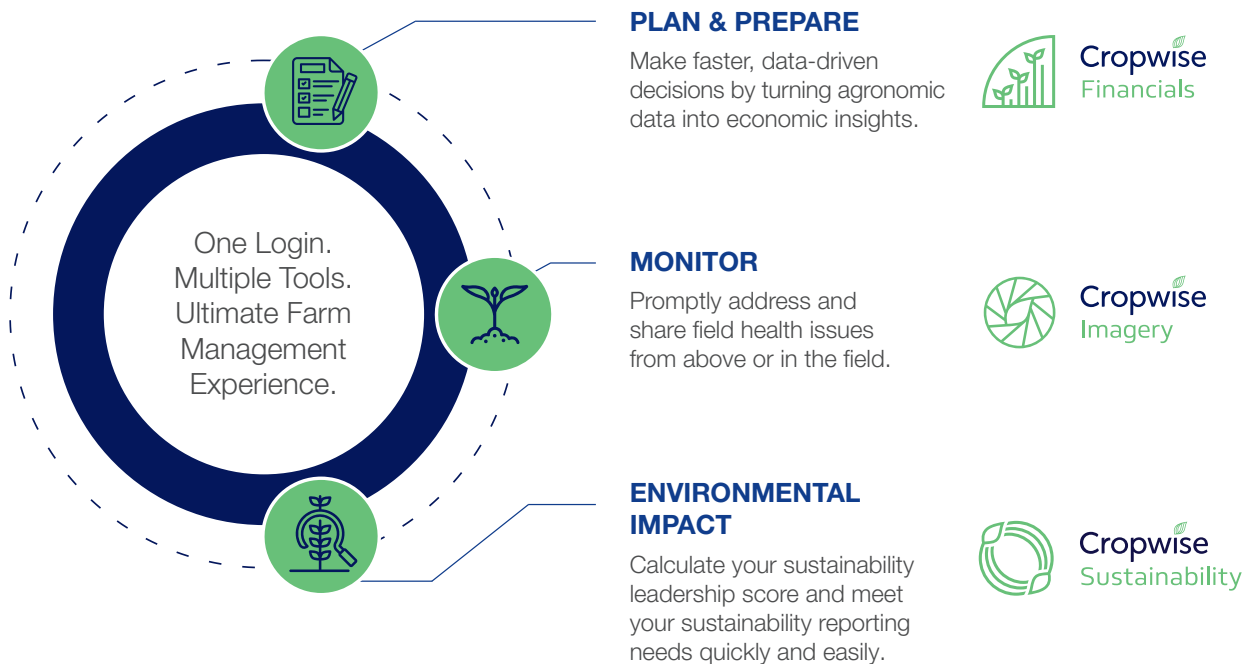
One Login. Multiple Tools. Ultimate Farm Management Experience.

PLAN & PREPARE

Make faster, data-driven decisions by turning agronomic data into economic insights.

Cropwise Financials

MONITOR

Promptly address and share field health issues from above or in the field.

Cropwise Imagery

ENVIRONMENTAL IMPACT

Calculate your sustainability leadership score and meet your sustainability reporting needs quickly and easily.

Cropwise Sustainability